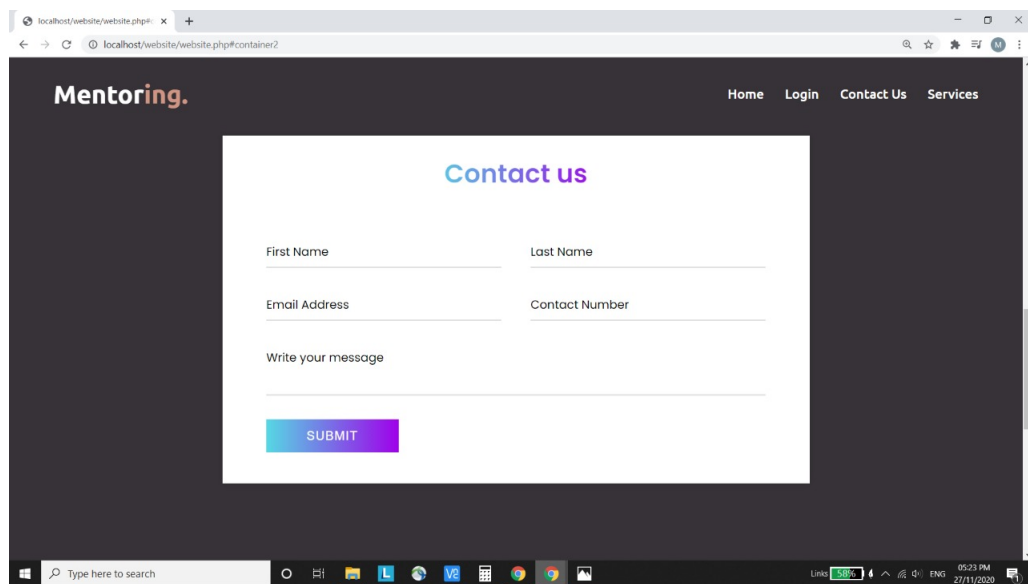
localhost/website/website.php#c ×
localhost/website/website.php#container2

Mentoring.

Home Login Contact Us Services

Contact us

First Name
Last Name
Email Address
Contact Number
Write your message

SUBMIT

Type here to search

Links 58%
ENG 05:23 PM 27/11/2020